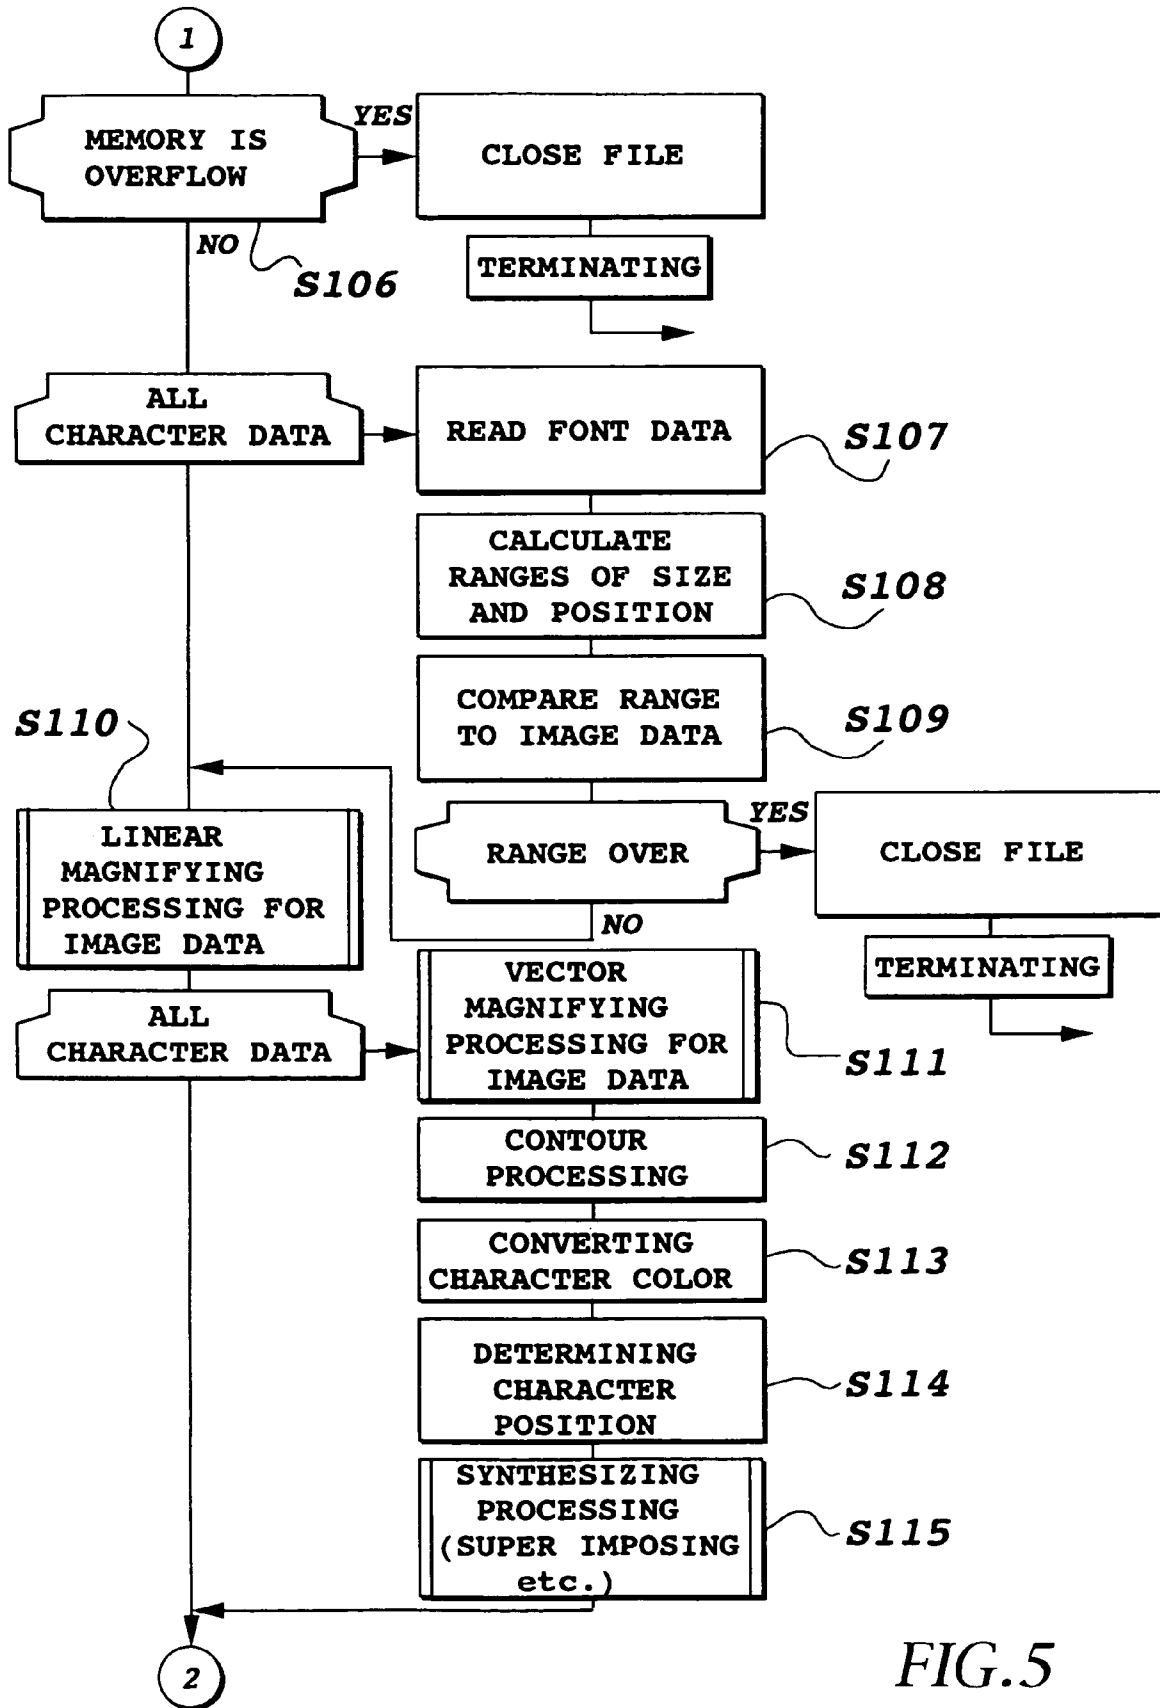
1

MEMORY IS OVERFLOW

YES

CLOSE FILE

NO

S106

TERMINATING

ALL CHARACTER DATA

READ FONT DATA

S107

CALCULATE RANGES OF SIZE AND POSITION

S108

COMPARE RANGE TO IMAGE DATA

S109

S110

LINEAR MAGNIFYING PROCESSING FOR IMAGE DATA

RANGE OVER

YES

CLOSE FILE

NO

TERMINATING

ALL CHARACTER DATA

VECTOR MAGNIFYING PROCESSING FOR IMAGE DATA

S111

CONTOUR PROCESSING

S112

CONVERTING CHARACTER COLOR

S113

DETERMINING CHARACTER POSITION

S114

SYNTHESIZING PROCESSING (SUPER IMPOSING etc.)

S115

2

FIG.5